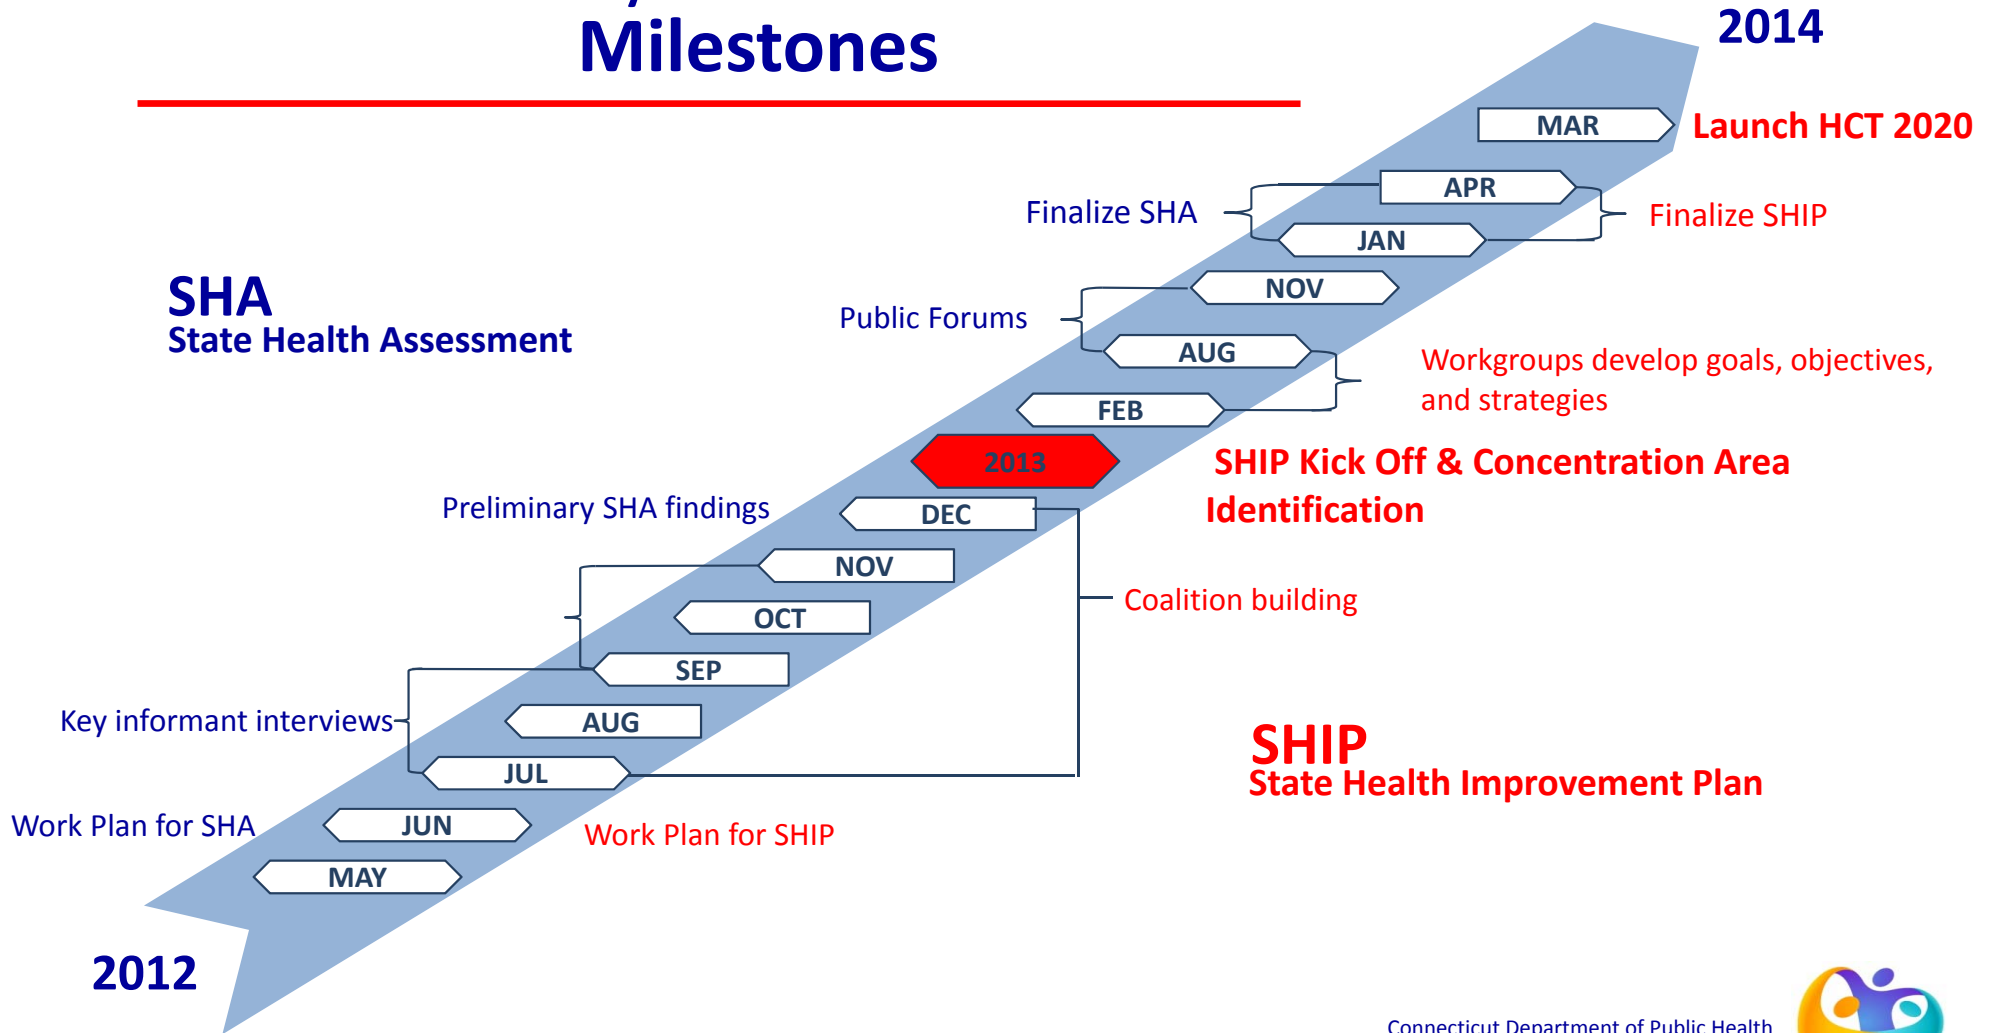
Milestones

2014

MAR
Launch HCT 2020

APR
Finalize SHA
Finalize SHIP
JAN

SHA
State Health Assessment

NOV
Public Forums
AUG
Workgroups develop goals, objectives, and strategies
FEB

2013
SHIP Kick Off & Concentration Area Identification

Preliminary SHA findings
DEC
NOV
Coalition building
OCT
SEP
Key informant interviews
AUG
JUL

SHIP
State Health Improvement Plan

Work Plan for SHA
JUN
Work Plan for SHIP
MAY

2012

Connecticut Department of Public Health